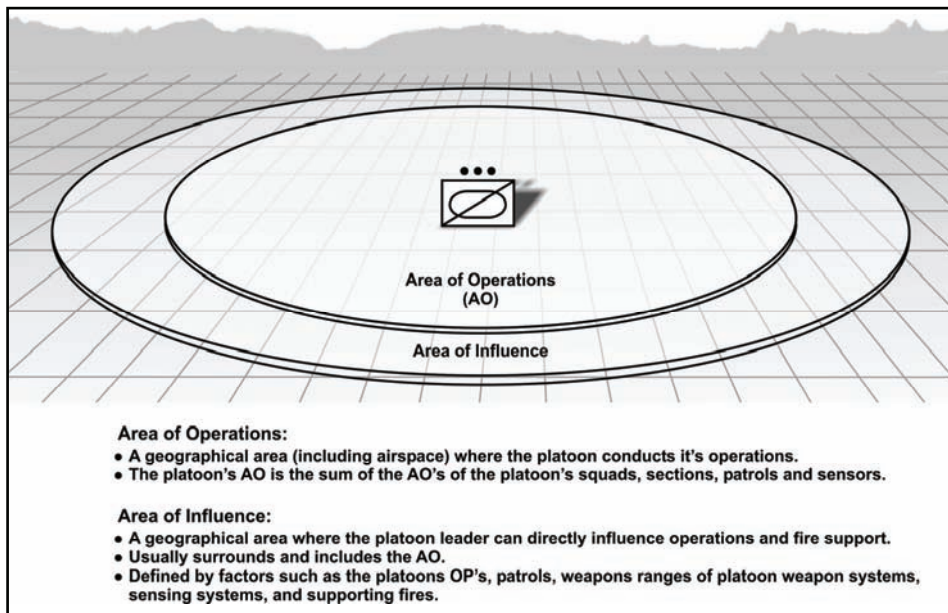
Area of Operations
(AO)

Area of Influence

Area of Operations:
• A geographical area (including airspace) where the platoon conducts it's operations.
• The platoon's AO is the sum of the AO's of the platoon's squads, sections, patrols and sensors.

Area of Influence:
• A geographical area where the platoon leader can directly influence operations and fire support.
• Usually surrounds and includes the AO.
• Defined by factors such as the platoons OP's, patrols, weapons ranges of platoon weapon systems, sensing systems, and supporting fires.